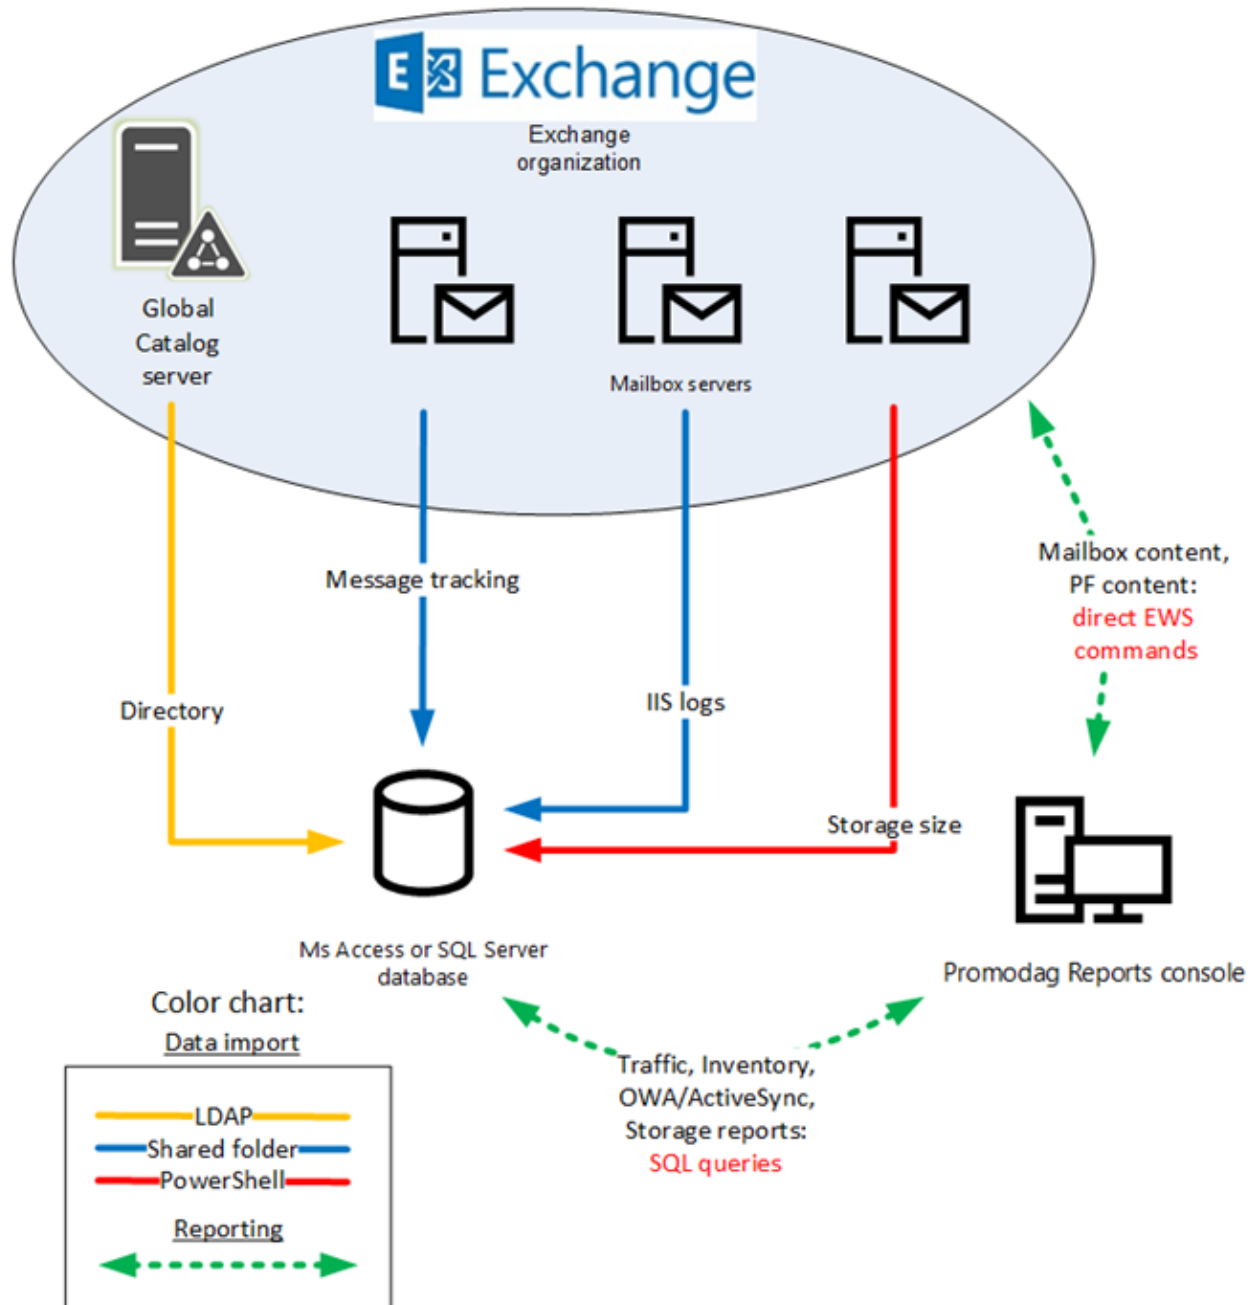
Exchange

Exchange organization

Global Catalog server

Mailbox servers

Mailbox content, PF content: direct EWS commands

Message tracking

Directory

IIS logs

Storage size

Ms Access or SQL Server database

Promodag Reports console

Color chart:

Data import

LDAP

Shared folder

PowerShell

Reporting

Traffic, Inventory, OWA/ActiveSync, Storage reports: SQL queries